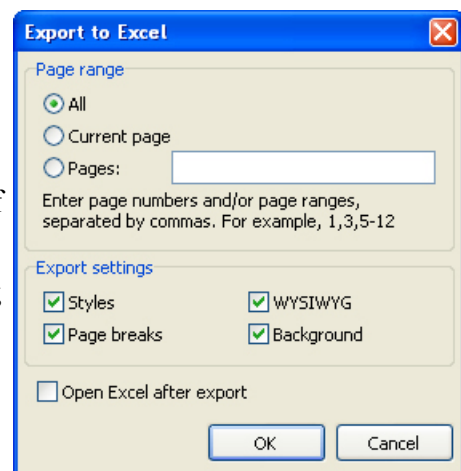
Export to Excel

Page range

All

Current page

Pages:

Enter page numbers and/or page ranges, separated by commas. For example, 1,3,5-12

Export settings

Styles

WYSIWYG

Page breaks

Background

Open Excel after export

OK

Cancel